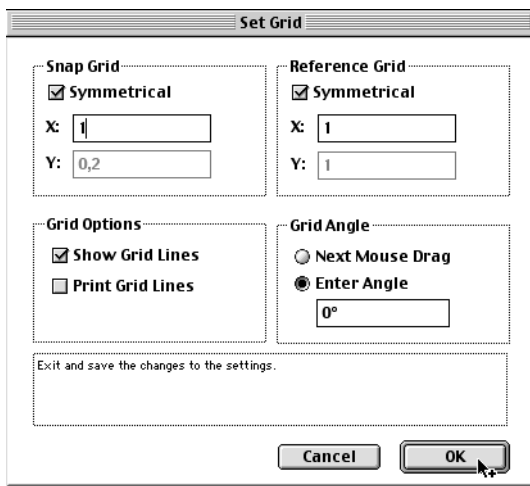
Set Grid

Snap Grid
Symmetrical
X: 1
Y: 0,2

Reference Grid
Symmetrical
X: 1
Y: 1

Grid Options
Show Grid Lines
Print Grid Lines

Grid Angle
Next Mouse Drag
Enter Angle
0°

Exit and save the changes to the settings.

Cancel
OK